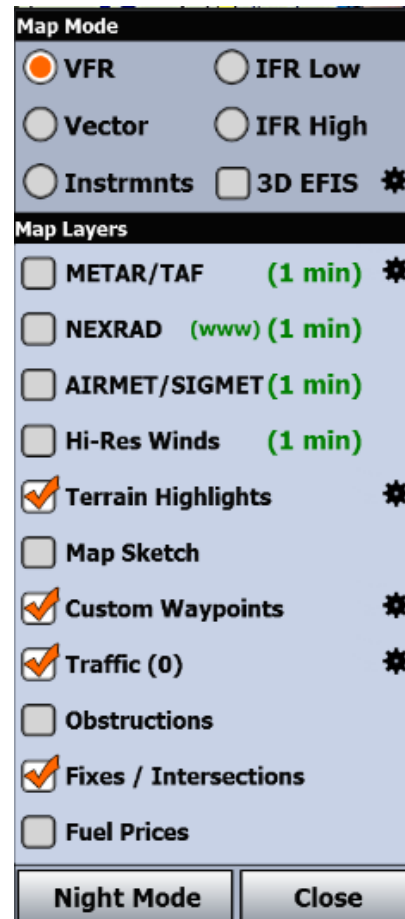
Map Mode

VFR

IFR Low

Vector

IFR High

Instrmnts

3D EFIS

Map Layers

METAR/TAF (1 min)

NEXRAD (www) (1 min)

AIRMET/SIGMET (1 min)

Hi-Res Winds (1 min)

Terrain Highlights

Map Sketch

Custom Waypoints

Traffic (0)

Obstructions

Fixes / Intersections

Fuel Prices

Night Mode

Close